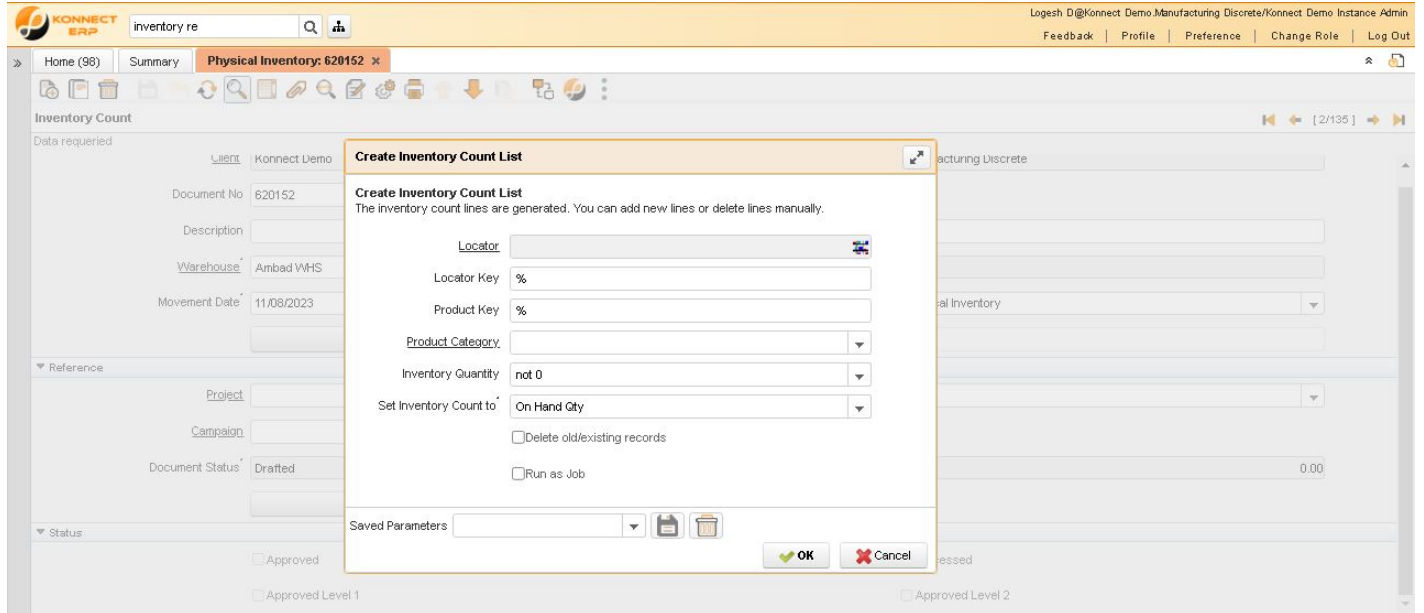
KONNECT ERP
inventory re

Logesh D@Konnect Demo.Manufacturing Discrete/Konnect Demo Instance Admin
Feedback | Profile | Preference | Change Role | Log Out

Home (98)
Summary
Physical Inventory: 620152 ×

Inventory Count
[2/135]

Data requeried
Client Konnect Demo
Document No 620152
Description
Warehouse Ambad WHS
Movement Date 11/08/2023
▼ Reference
Project
Campaign
Document Status Drafted
▼ Status
Approved
Approved Level 1
acturing Discrete
al Inventory
0.00
essed
Approved Level 2

Create Inventory Count List

Create Inventory Count List
The inventory count lines are generated. You can add new lines or delete lines manually.

Locator
Locator Key %
Product Key %
Product Category
Inventory Quantity not 0
Set Inventory Count to On Hand Qty
Delete old/existing records
Run as Job

Saved Parameters
OK
Cancel